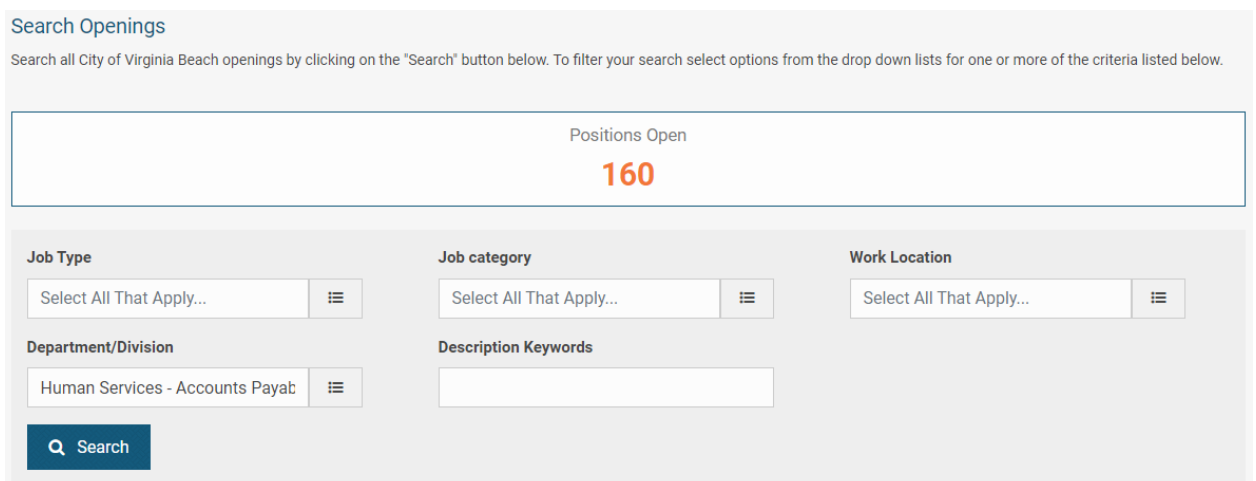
Search Openings

Search all City of Virginia Beach openings by clicking on the "Search" button below. To filter your search select options from the drop down lists for one or more of the criteria listed below.

Positions Open

160

Job Type

Select All That Apply...

Job category

Select All That Apply...

Work Location

Select All That Apply...

Department/Division

Human Services - Accounts Payab

Description Keywords

Search